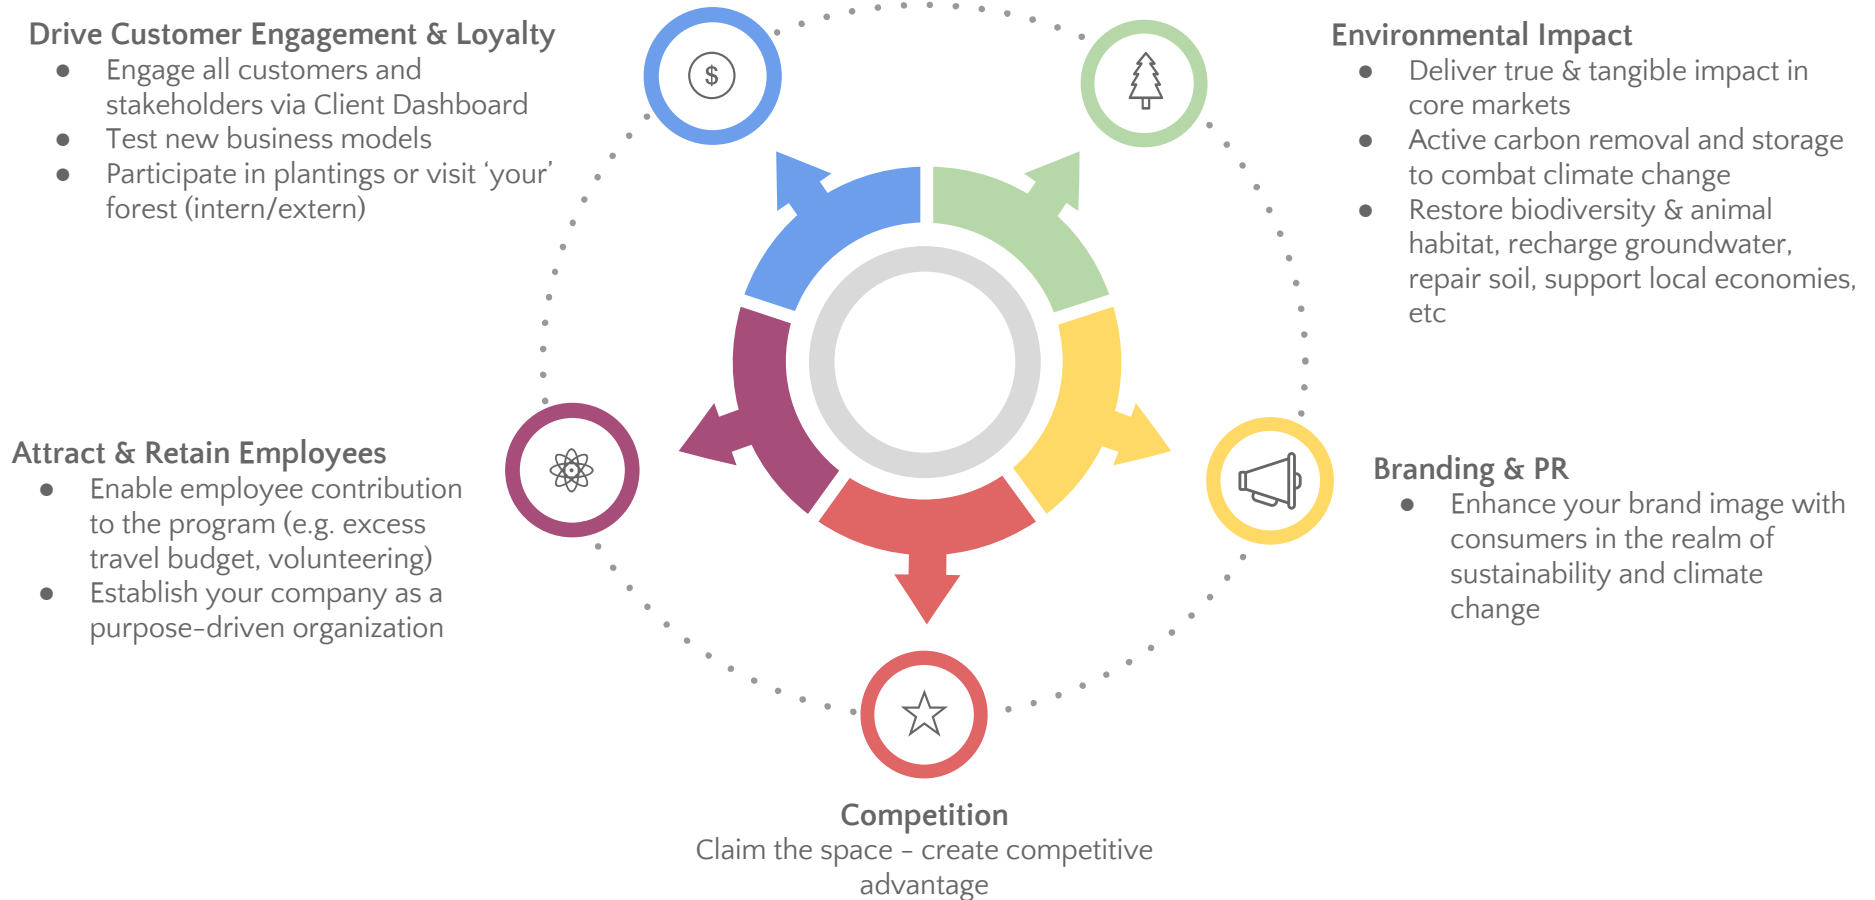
Drive Customer Engagement & Loyalty

- Engage all customers and stakeholders via Client Dashboard
- Test new business models
- Participate in plantings or visit ‘your’ forest (intern/extern)

$

Environmental Impact

- Deliver true & tangible impact in core markets
- Active carbon removal and storage to combat climate change
- Restore biodiversity & animal habitat, recharge groundwater, repair soil, support local economies, etc

Attract & Retain Employees

- Enable employee contribution to the program (e.g. excess travel budget, volunteering)
- Establish your company as a purpose-driven organization

Branding & PR

- Enhance your brand image with consumers in the realm of sustainability and climate change

Competition
Claim the space - create competitive advantage